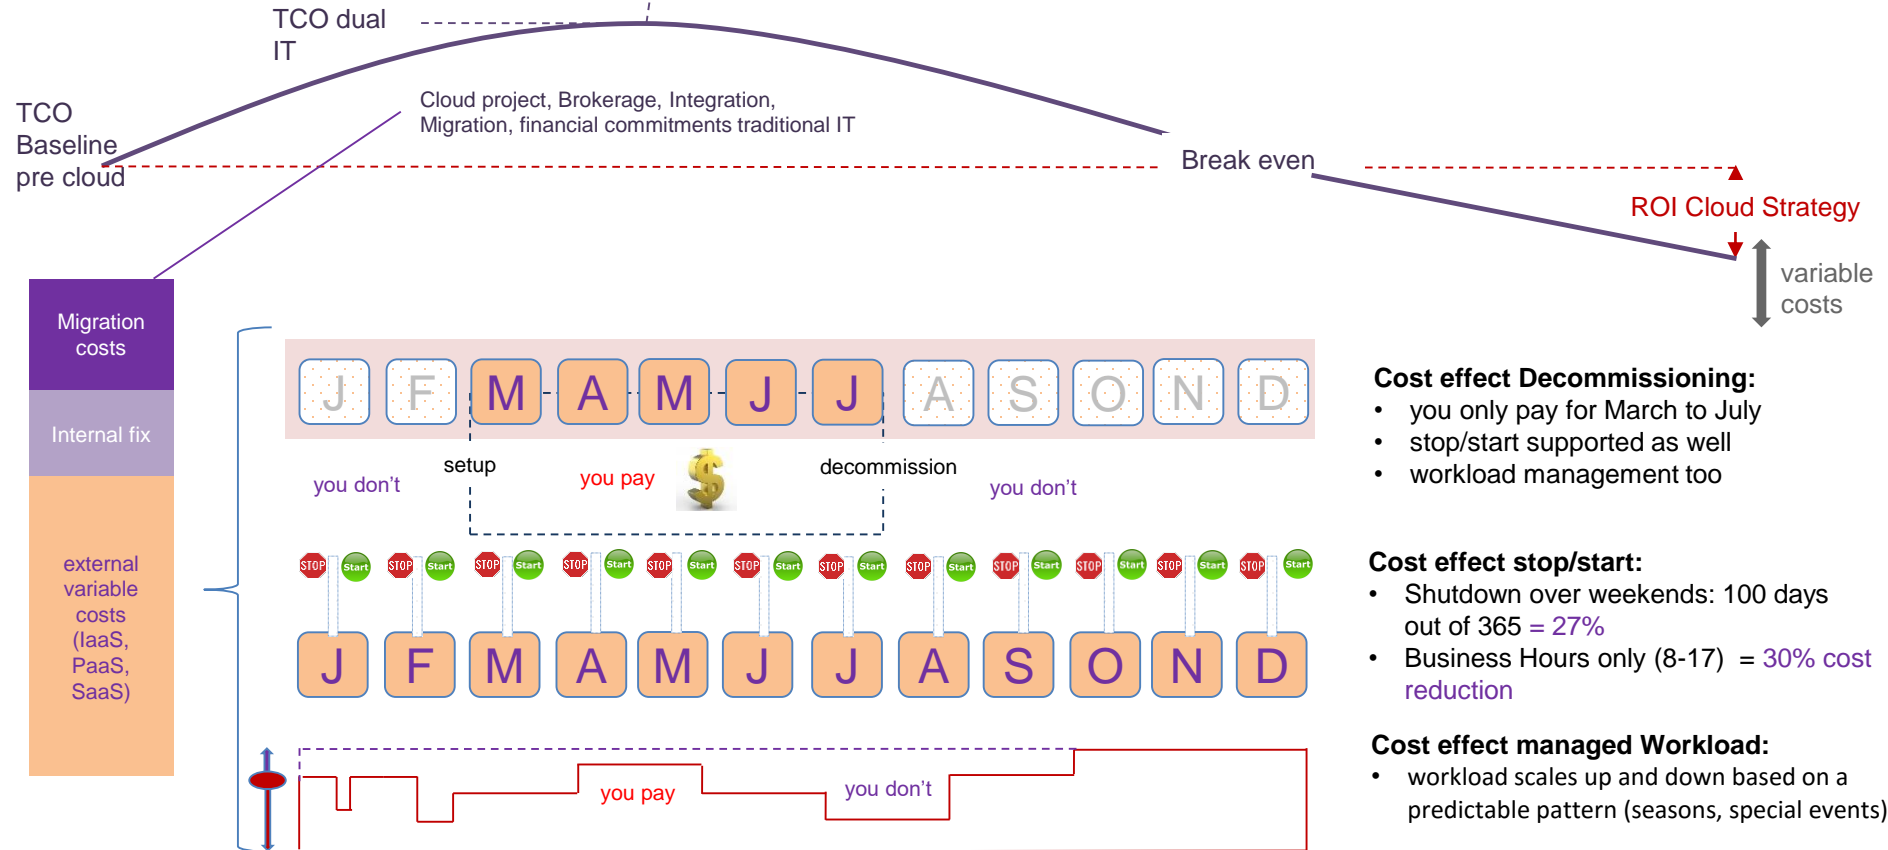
TCO dual IT

TCO Baseline pre cloud

Cloud project, Brokerage, Integration, Migration, financial commitments traditional IT

Break even

ROI Cloud Strategy

variable costs

Migration costs

Internal fix

external variable costs (IaaS, PaaS, SaaS)

J F M A M J J A S O N D

you don't

setup

you pay

decommission

you don't

STOP Start STOP Start STOP Start STOP Start STOP Start STOP Start STOP Start STOP Start STOP Start STOP Start STOP Start STOP Start

J F M A M J J A S O N D

you pay

you don't

**Cost effect Decommissioning:**
- you only pay for March to July
- stop/start supported as well
- workload management too

**Cost effect stop/start:**
- Shutdown over weekends: 100 days out of 365 = 27%
- Business Hours only (8-17) = 30% cost reduction

**Cost effect managed Workload:**
- workload scales up and down based on a predictable pattern (seasons, special events)